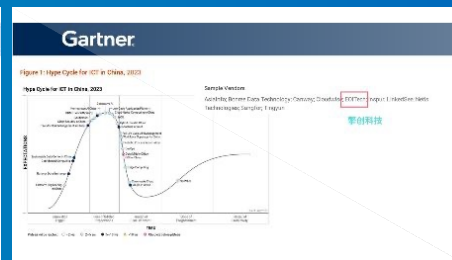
Gartner

Figure 1: Hype Cycle for ICT in China, 2023

Hype Cycle for ICT in China, 2023

Sample Vendors

AsiaInfo; Brower Data Technology; Convamy; Dorabote; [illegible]; Inspur; LinkedSee; Nebu Technologies; Sangfor; Yingyun

擎创科技

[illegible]